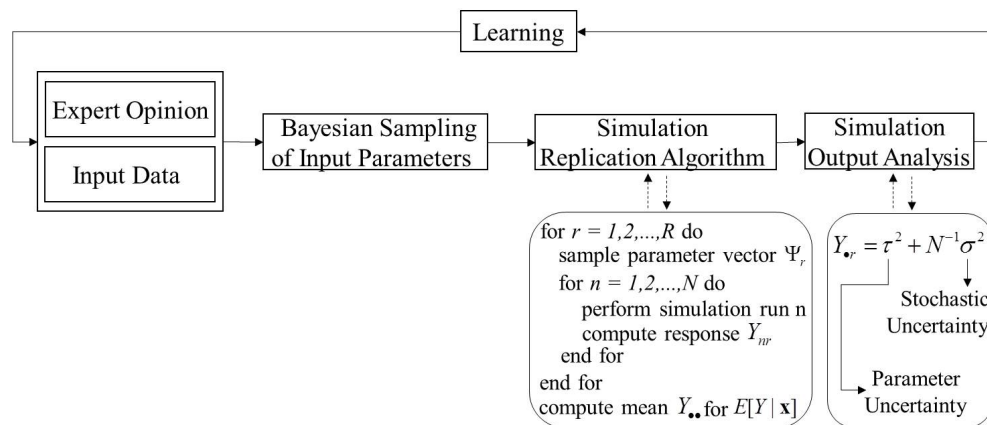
Learning

Expert Opinion

Input Data

Bayesian Sampling of Input Parameters

Simulation Replication Algorithm

Simulation Output Analysis

for $r = 1,2,...,R$ do
sample parameter vector $\Psi_r$
for $n = 1,2,...,N$ do
perform simulation run n
compute response $Y_{nr}$
end for
end for
compute mean $Y_{\bullet\bullet}$ for $E[Y \mid \mathbf{x}]$

$Y_{\bullet r} = \tau^2 + N^{-1}\sigma^2$

Stochastic Uncertainty

Parameter Uncertainty